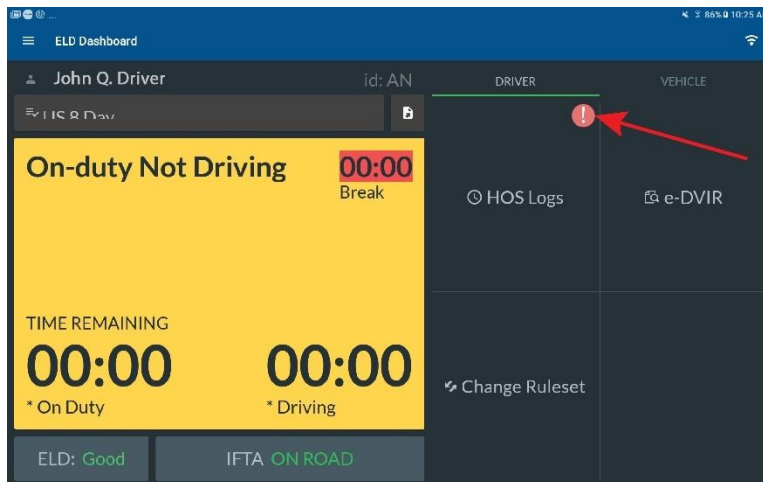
86% 10:25 A

ELD Dashboard

John Q. Driver

id: AN

US 8 Day

DRIVER

VEHICLE

On-duty Not Driving

00:00
Break

HOS Logs

e-DVIR

TIME REMAINING

00:00
* On Duty

00:00
* Driving

Change Ruleset

ELD: Good

IFTA ON ROAD